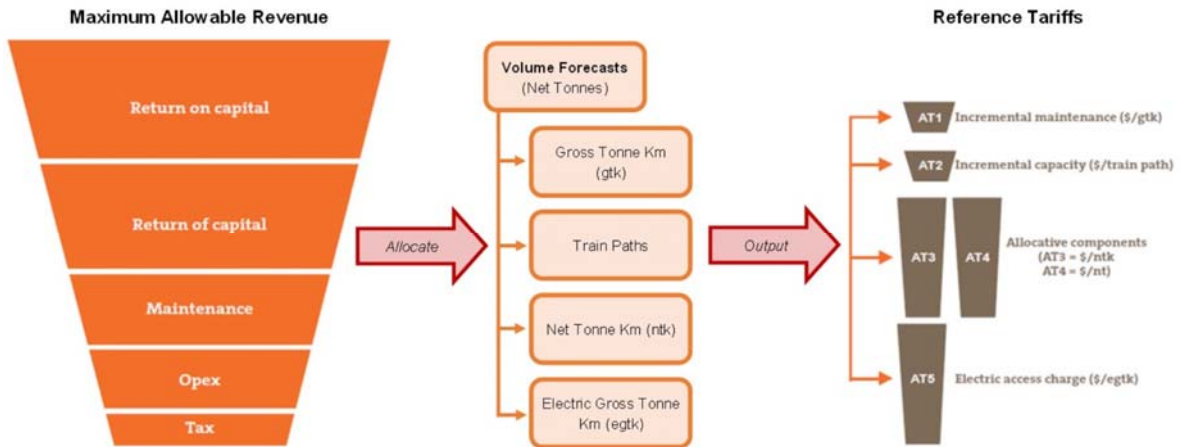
Maximum Allowable Revenue

Return on capital

Return of capital

Maintenance

Opex

Tax

Allocate

Volume Forecasts
(Net Tonnes)

Gross Tonne Km
(gtk)

Train Paths

Net Tonne Km (ntk)

Electric Gross Tonne
Km (egtk)

Output

Reference Tariffs

AT1 Incremental maintenance ($/gtk)

AT2 Incremental capacity ($/train path)

AT3

AT4

Allocative components
(AT3 = $/ntk
AT4 = $/nt)

AT5 Electric access charge ($/egtk)